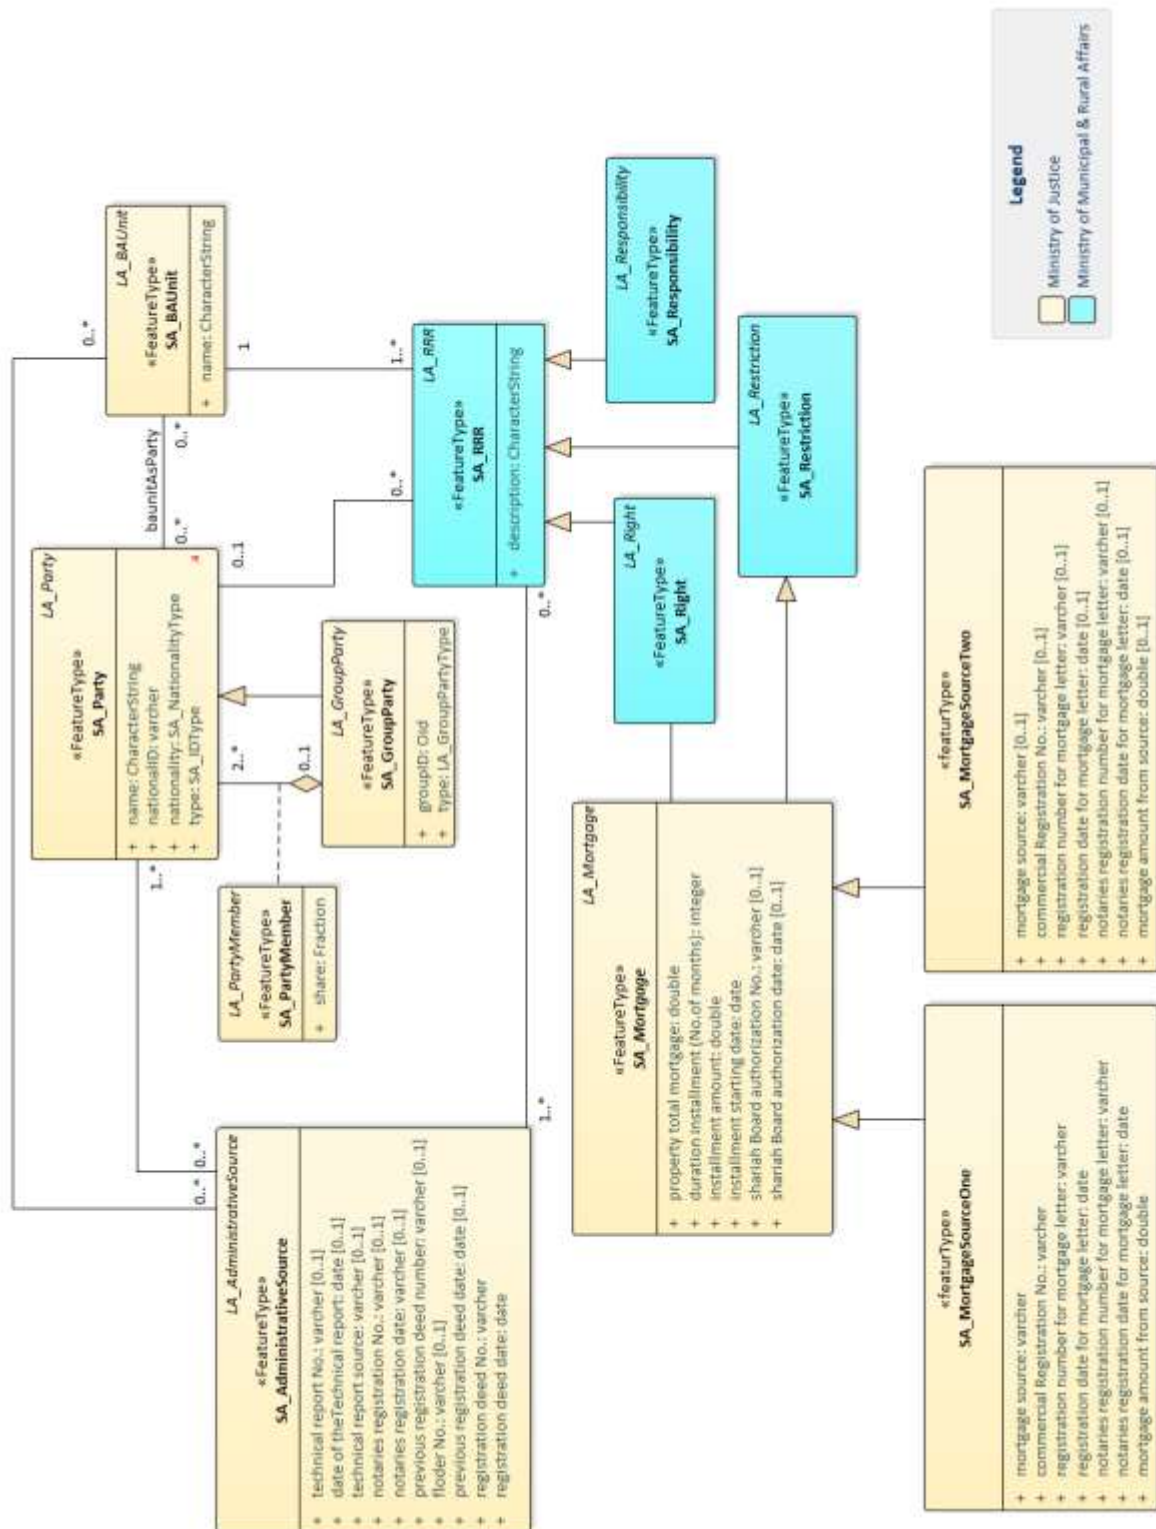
LA_BAUnit
«FeatureType»
SA_BAUnit
+ name: CharacterString

0..*
1
baunitAsParty
0..*
0..*

LA_Party
«FeatureType»
SA_Party
+ name: CharacterString
+ nationalID: varcher
+ nationality: SA_NationalityType
+ type: SA_IDType

0..1
2..*
0..1
1..*

LA_GroupParty
«FeatureType»
SA_GroupParty
+ groupID: Oid
+ type: LA_GroupPartyType

LA_PartyMember
«FeatureType»
SA_PartyMember
+ share: Fraction

LA_RRR
«FeatureType»
SA_RRR
+ description: CharacterString

1..*
0..*
0..*

LA_Responsibility
«FeatureType»
SA_Responsibility

LA_Restriction
«FeatureType»
SA_Restriction

LA_Right
«FeatureType»
SA_Right

Legend
Ministry of Justice
Ministry of Municipal & Rural Affairs

LA_AdministrativeSource
«FeatureType»
SA_AdministrativeSource
+ technical report No.: varcher [0..1]
+ date of theTechnical report: date [0..1]
+ technical report source: varcher [0..1]
+ notaries registration No.: varcher [0..1]
+ notaries registration date: varcher [0..1]
+ previous registration deed number: varcher [0..1]
+ floder No.: varcher [0..1]
+ previous registration deed date: date [0..1]
+ registration deed No.: varcher
+ registration deed date: date

0..* 0..* 0..*
1..*

LA_Mortgage
«FeatureType»
SA_Mortgage
+ property total mortgage: double
+ duration installment (No.of months): integer
+ installment amount: double
+ installment starting date: date
+ shariah Board authorization No.: varcher [0..1]
+ shariah Board authorization date: date [0..1]

«featurType»
SA_MortgageSourceTwo
+ mortgage source: varcher [0..1]
+ commercial Registration No.: varcher [0..1]
+ registration number for mortgage letter: varcher [0..1]
+ registration date for mortgage letter: date [0..1]
+ notaries registration number for mortgage letter: varcher [0..1]
+ notaries registration date for mortgage letter: date [0..1]
+ mortgage amount from source: double [0..1]

«featurType»
SA_MortgageSourceOne
+ mortgage source: varcher
+ commercial Registration No.: varcher
+ registration number for mortgage letter: varcher
+ registration date for mortgage letter: date
+ notaries registration number for mortgage letter: varcher
+ notaries registration date for mortgage letter: date
+ mortgage amount from source: double